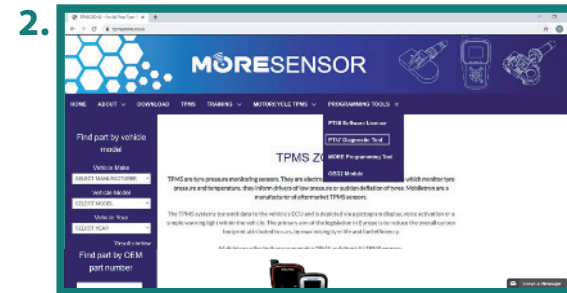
2.

TPMS ZONE - Find All Your Tyre T... × +

tpmszone.co.uk

MORESENSOR

HOME ABOUT DOWNLOAD TPMS TRAINING MOTORCYCLE TPMS PROGRAMMING TOOLS

PT18 Software License

PT17 Diagnostic Tool

MORE Programming Tool

OBD2 Module

Find part by vehicle model

Vehicle Make

SELECT MANUFACTURER

Vehicle Model

SELECT MODEL

Vehicle Year

SELECT YEAR

Results below

Find part by OEM part number

TPMS ZO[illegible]

TPMS are tyre pressure monitoring sensors. They are electr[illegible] which monitor tyre pressure and temperature, they inform drivers of low pressure or sudden deflation of tyres. MoreSensor are a manufacturer of aftermarket TPMS sensors.

The TPMS systems transmit data to the vehicle's ECU and is displayed via a pictogram display, voice activation or a simple warning light within the vehicle. The primary aim of the legislation in Europe is to reduce the overall carbon footprint attributed to cars, by maximising tyre life and fuel efficiency.

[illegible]

Leave a Message